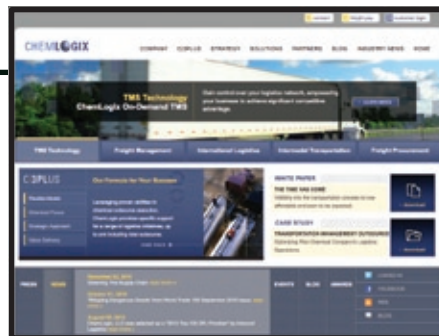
CHEMLOGIX

COMPANY C3PLUS STRATEGY SOLUTIONS PARTNERS BLOG INDUSTRY NEWS HOME

TMS Technology
ChemLogix On-Demand TMS

TMS Technology Freight Management International Logistics Intermodal Transportation Freight Procurement

C3PLUS Our Formula for Your Success

WHITE PAPER
THE TMS SEA CHANGE

CASE STUDY
TRANSPORTATION MANAGEMENT OUTSOURCING

PRESS NEWS

EVENTS BLOG AWARDS

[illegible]